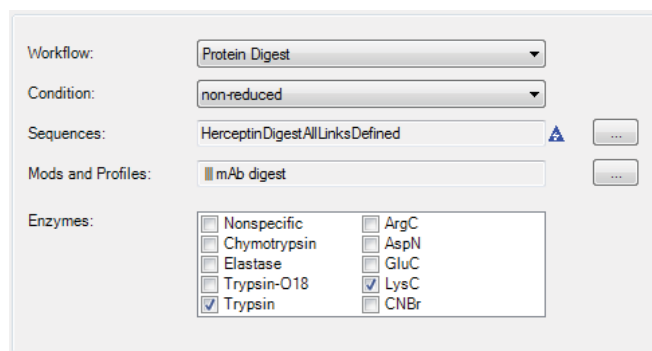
Workflow: Protein Digest

Condition: non-reduced

Sequences: HerceptinDigestAllLinksDefined ...

Mods and Profiles: mAb digest ...

Enzymes:

Nonspecific
Chymotrypsin
Elastase
Trypsin-O18
Trypsin

ArgC
AspN
GluC
LysC
CNBr